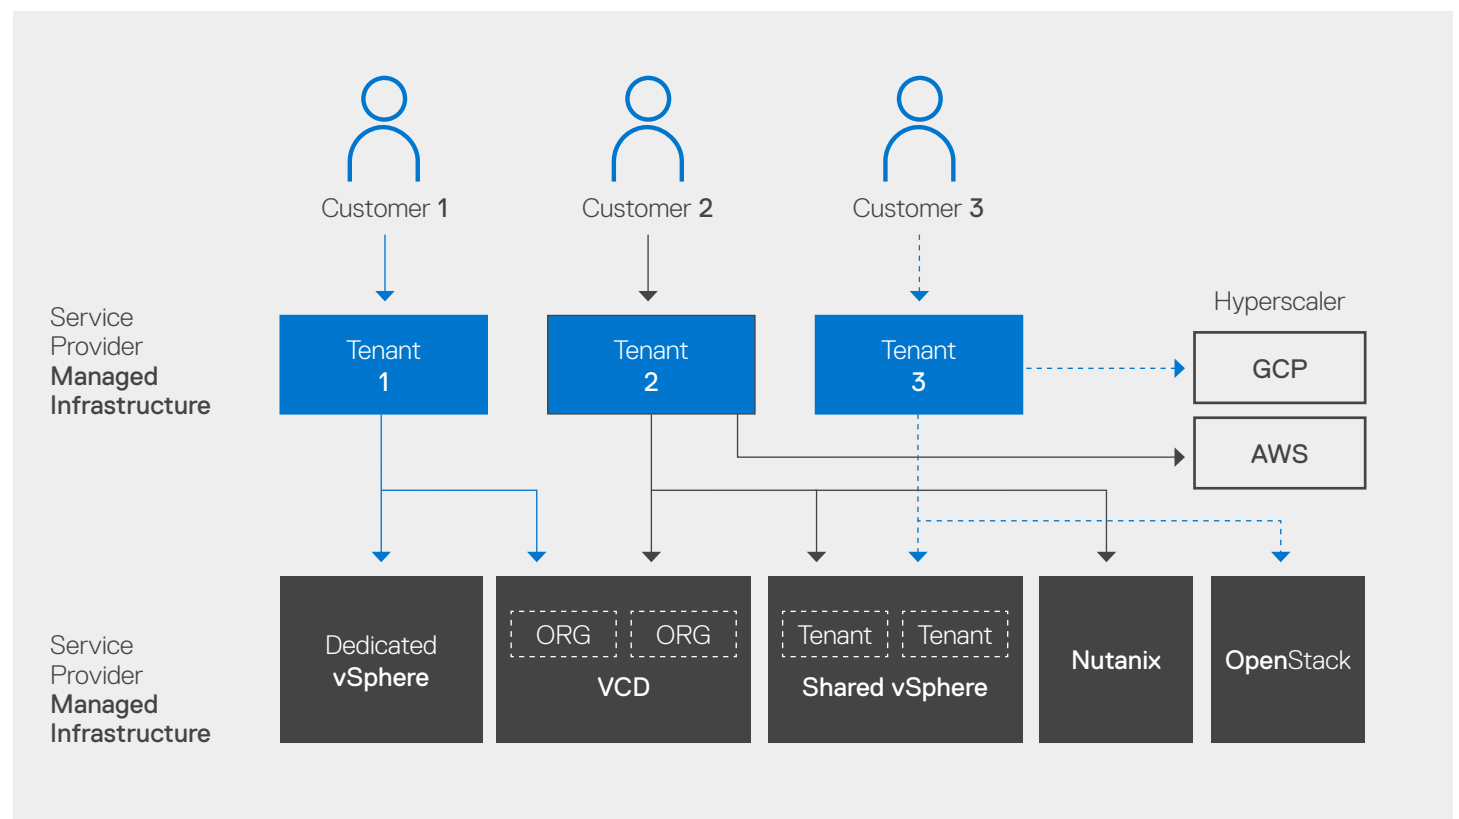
Customer 1

Customer 2

Customer 3

Service Provider Managed Infrastructure

Tenant 1

Tenant 2

Tenant 3

Hyperscaler

GCP

AWS

Service Provider Managed Infrastructure

Dedicated vSphere

ORG

ORG

VCD

Tenant

Tenant

Shared vSphere

Nutanix

OpenStack